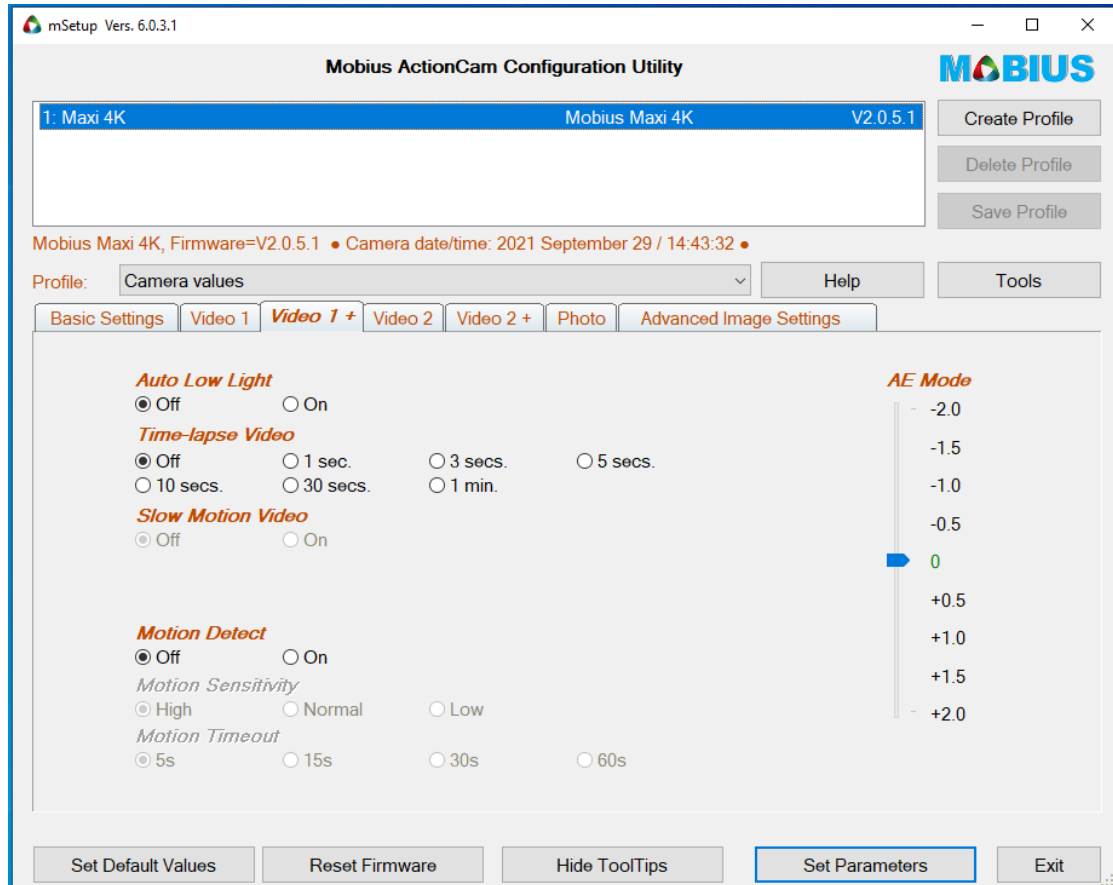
mSetup Vers. 6.0.3.1

Mobius ActionCam Configuration Utility

MOBIUS

| 1: Maxi 4K | Mobius Maxi 4K | V2.0.5.1 |
|---|---|---|

Create Profile
Delete Profile
Save Profile

Mobius Maxi 4K, Firmware=V2.0.5.1 ● Camera date/time: 2021 September 29 / 14:43:32 ●

Profile: Camera values
Help
Tools

Basic Settings | Video 1 | Video 1 + | Video 2 | Video 2 + | Photo | Advanced Image Settings

Auto Low Light
Off On

Time-lapse Video
Off 1 sec. 3 secs. 5 secs.
10 secs. 30 secs. 1 min.

Slow Motion Video
Off On

Motion Detect
Off On

Motion Sensitivity
High Normal Low

Motion Timeout
5s 15s 30s 60s

AE Mode
-2.0
-1.5
-1.0
-0.5
0
+0.5
+1.0
+1.5
+2.0

Set Default Values
Reset Firmware
Hide ToolTips
Set Parameters
Exit